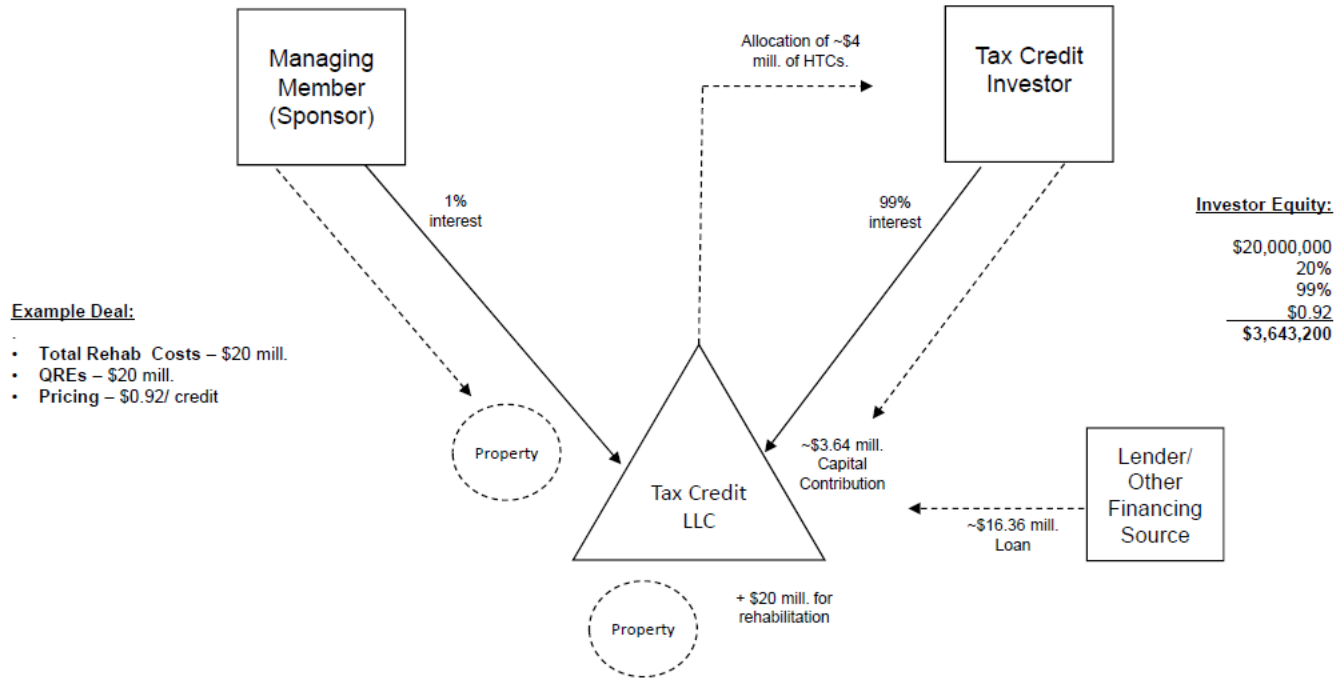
Managing Member (Sponsor)

Allocation of ~$4 mill. of HTCs.

Tax Credit Investor

1% interest

99% interest

Investor Equity:

$20,000,000
20%
99%
$0.92
$3,643,200

Example Deal:

.
• Total Rehab Costs – $20 mill.
• QREs – $20 mill.
• Pricing – $0.92/ credit

Property

~$3.64 mill. Capital Contribution

Tax Credit LLC

Lender/ Other Financing Source

~$16.36 mill. Loan

Property

+ $20 mill. for rehabilitation